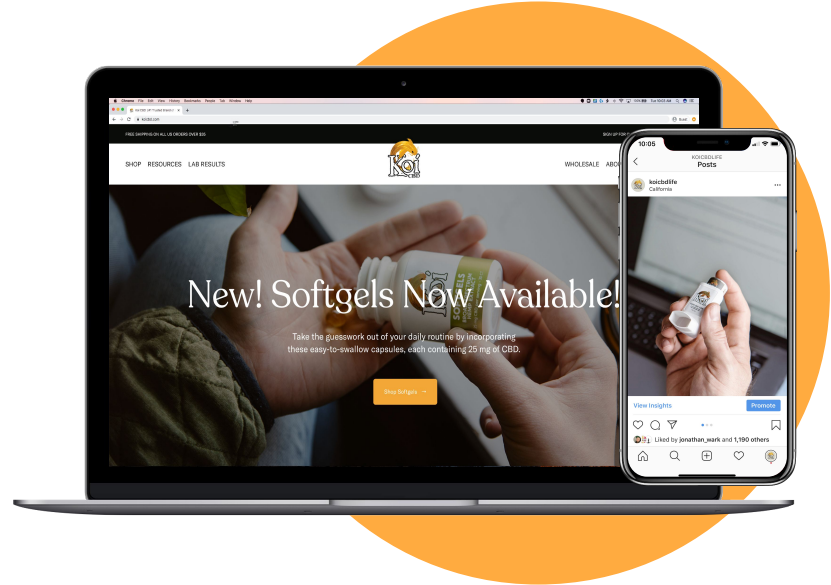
Chrome File Edit View History Bookmarks People Tab Window Help

koicbd.com

FREE SHIPPING ON ALL US ORDERS OVER $35

SIGN UP FOR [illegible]

SHOP RESOURCES LAB RESULTS

Koi CBD

WHOLESALE ABO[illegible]

New! Softgels Now Available!

Take the guesswork out of your daily routine by incorporating these easy-to-swallow capsules, each containing 25 mg of CBD.

Shop Softgels →

10:05

KOICBDLIFE
Posts

koicbdlife
California

View Insights

Promote

Liked by jonathan_wark and 1,190 others